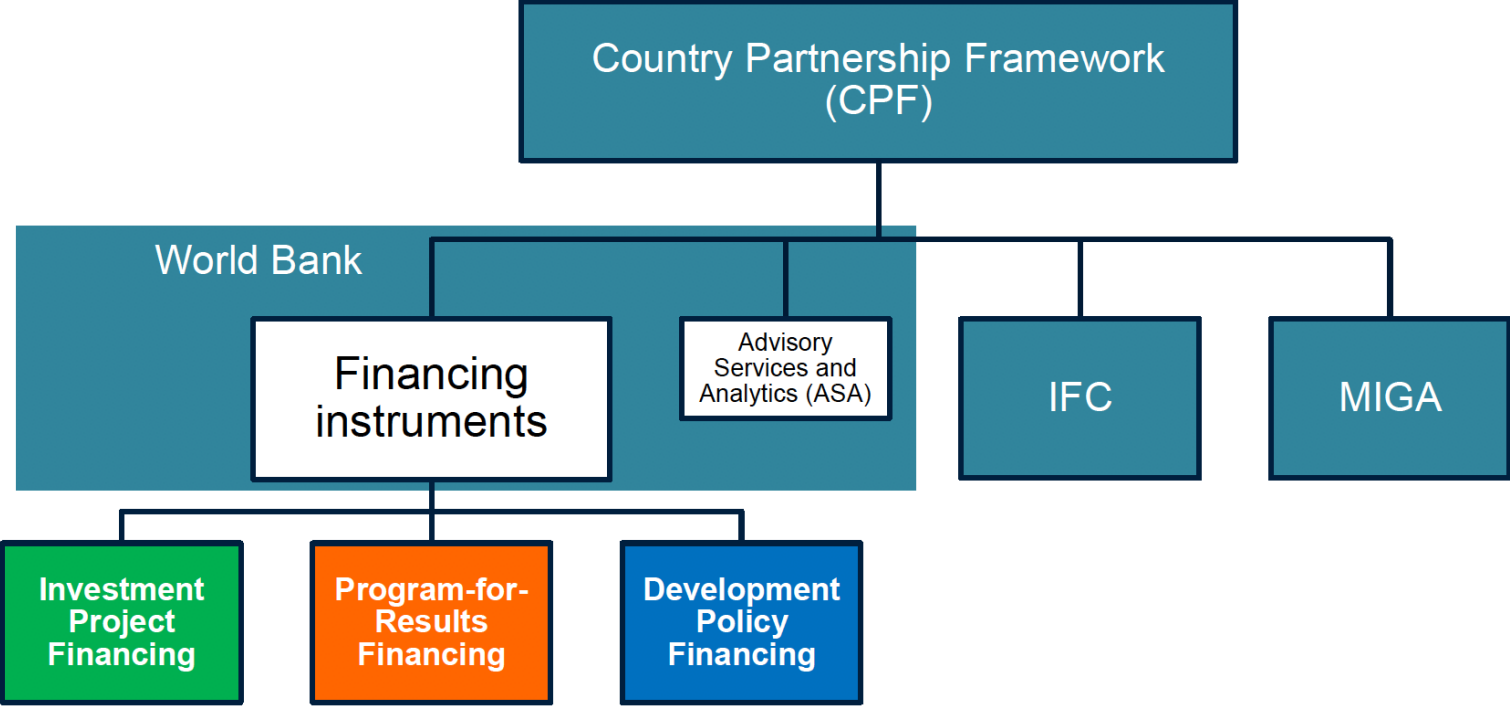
Country Partnership Framework (CPF)

World Bank

Financing instruments

Advisory Services and Analytics (ASA)

IFC

MIGA

Investment Project Financing

Program-for-Results Financing

Development Policy Financing